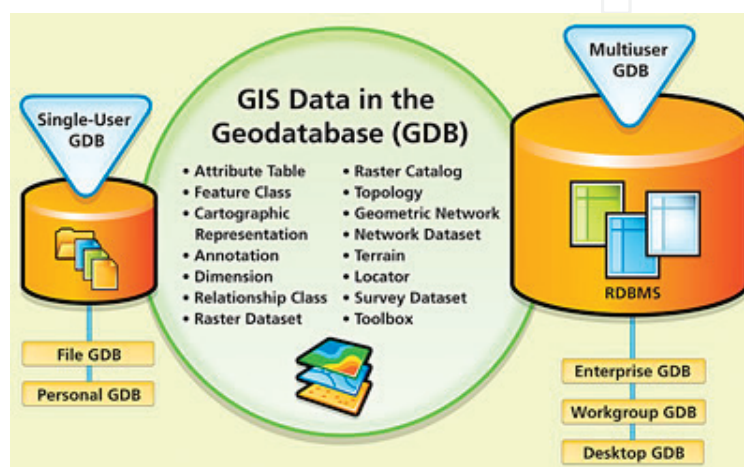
Single-User GDB

File GDB

Personal GDB

GIS Data in the Geodatabase (GDB)

• Attribute Table
• Feature Class
• Cartographic Representation
• Annotation
• Dimension
• Relationship Class
• Raster Dataset

• Raster Catalog
• Topology
• Geometric Network
• Network Dataset
• Terrain
• Locator
• Survey Dataset
• Toolbox

Multiuser GDB

RDBMS

Enterprise GDB

Workgroup GDB

Desktop GDB